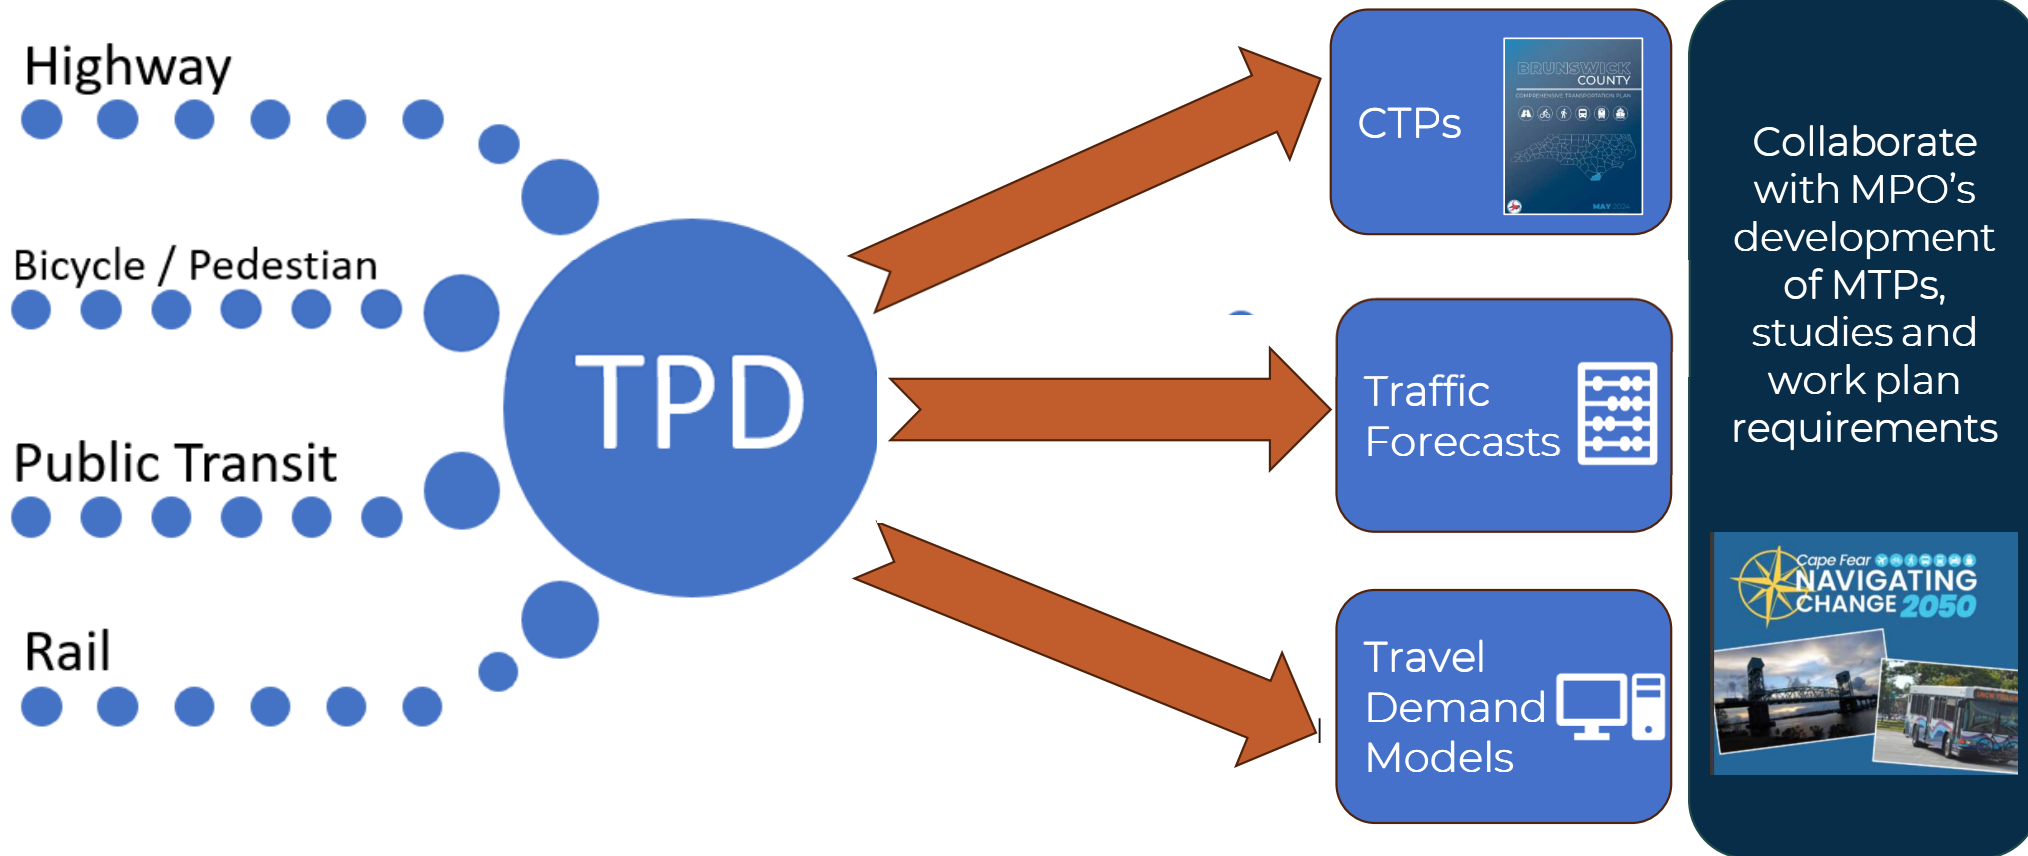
Highway

Bicycle / Pedestian

Public Transit

Rail

TPD

CTPs

BRUNSWICK COUNTY

COMPREHENSIVE TRANSPORTATION PLAN

MAY 2024

Traffic Forecasts

Travel Demand Models

Collaborate with MPO's development of MTPs, studies and work plan requirements

Cape Fear NAVIGATING CHANGE 2050